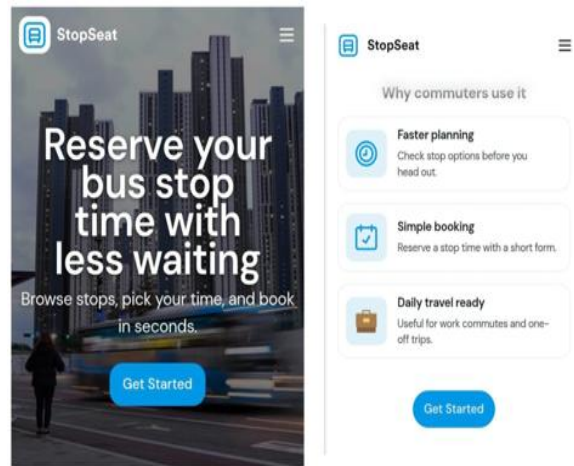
StopSeat

Reserve your bus stop time with less waiting

Browse stops, pick your time, and book in seconds.

Get Started

StopSeat

Why commuters use it

Faster planning

Check stop options before you head out.

Simple booking

Reserve a stop time with a short form.

Daily travel ready

Useful for work commutes and one-off trips.

Get Started